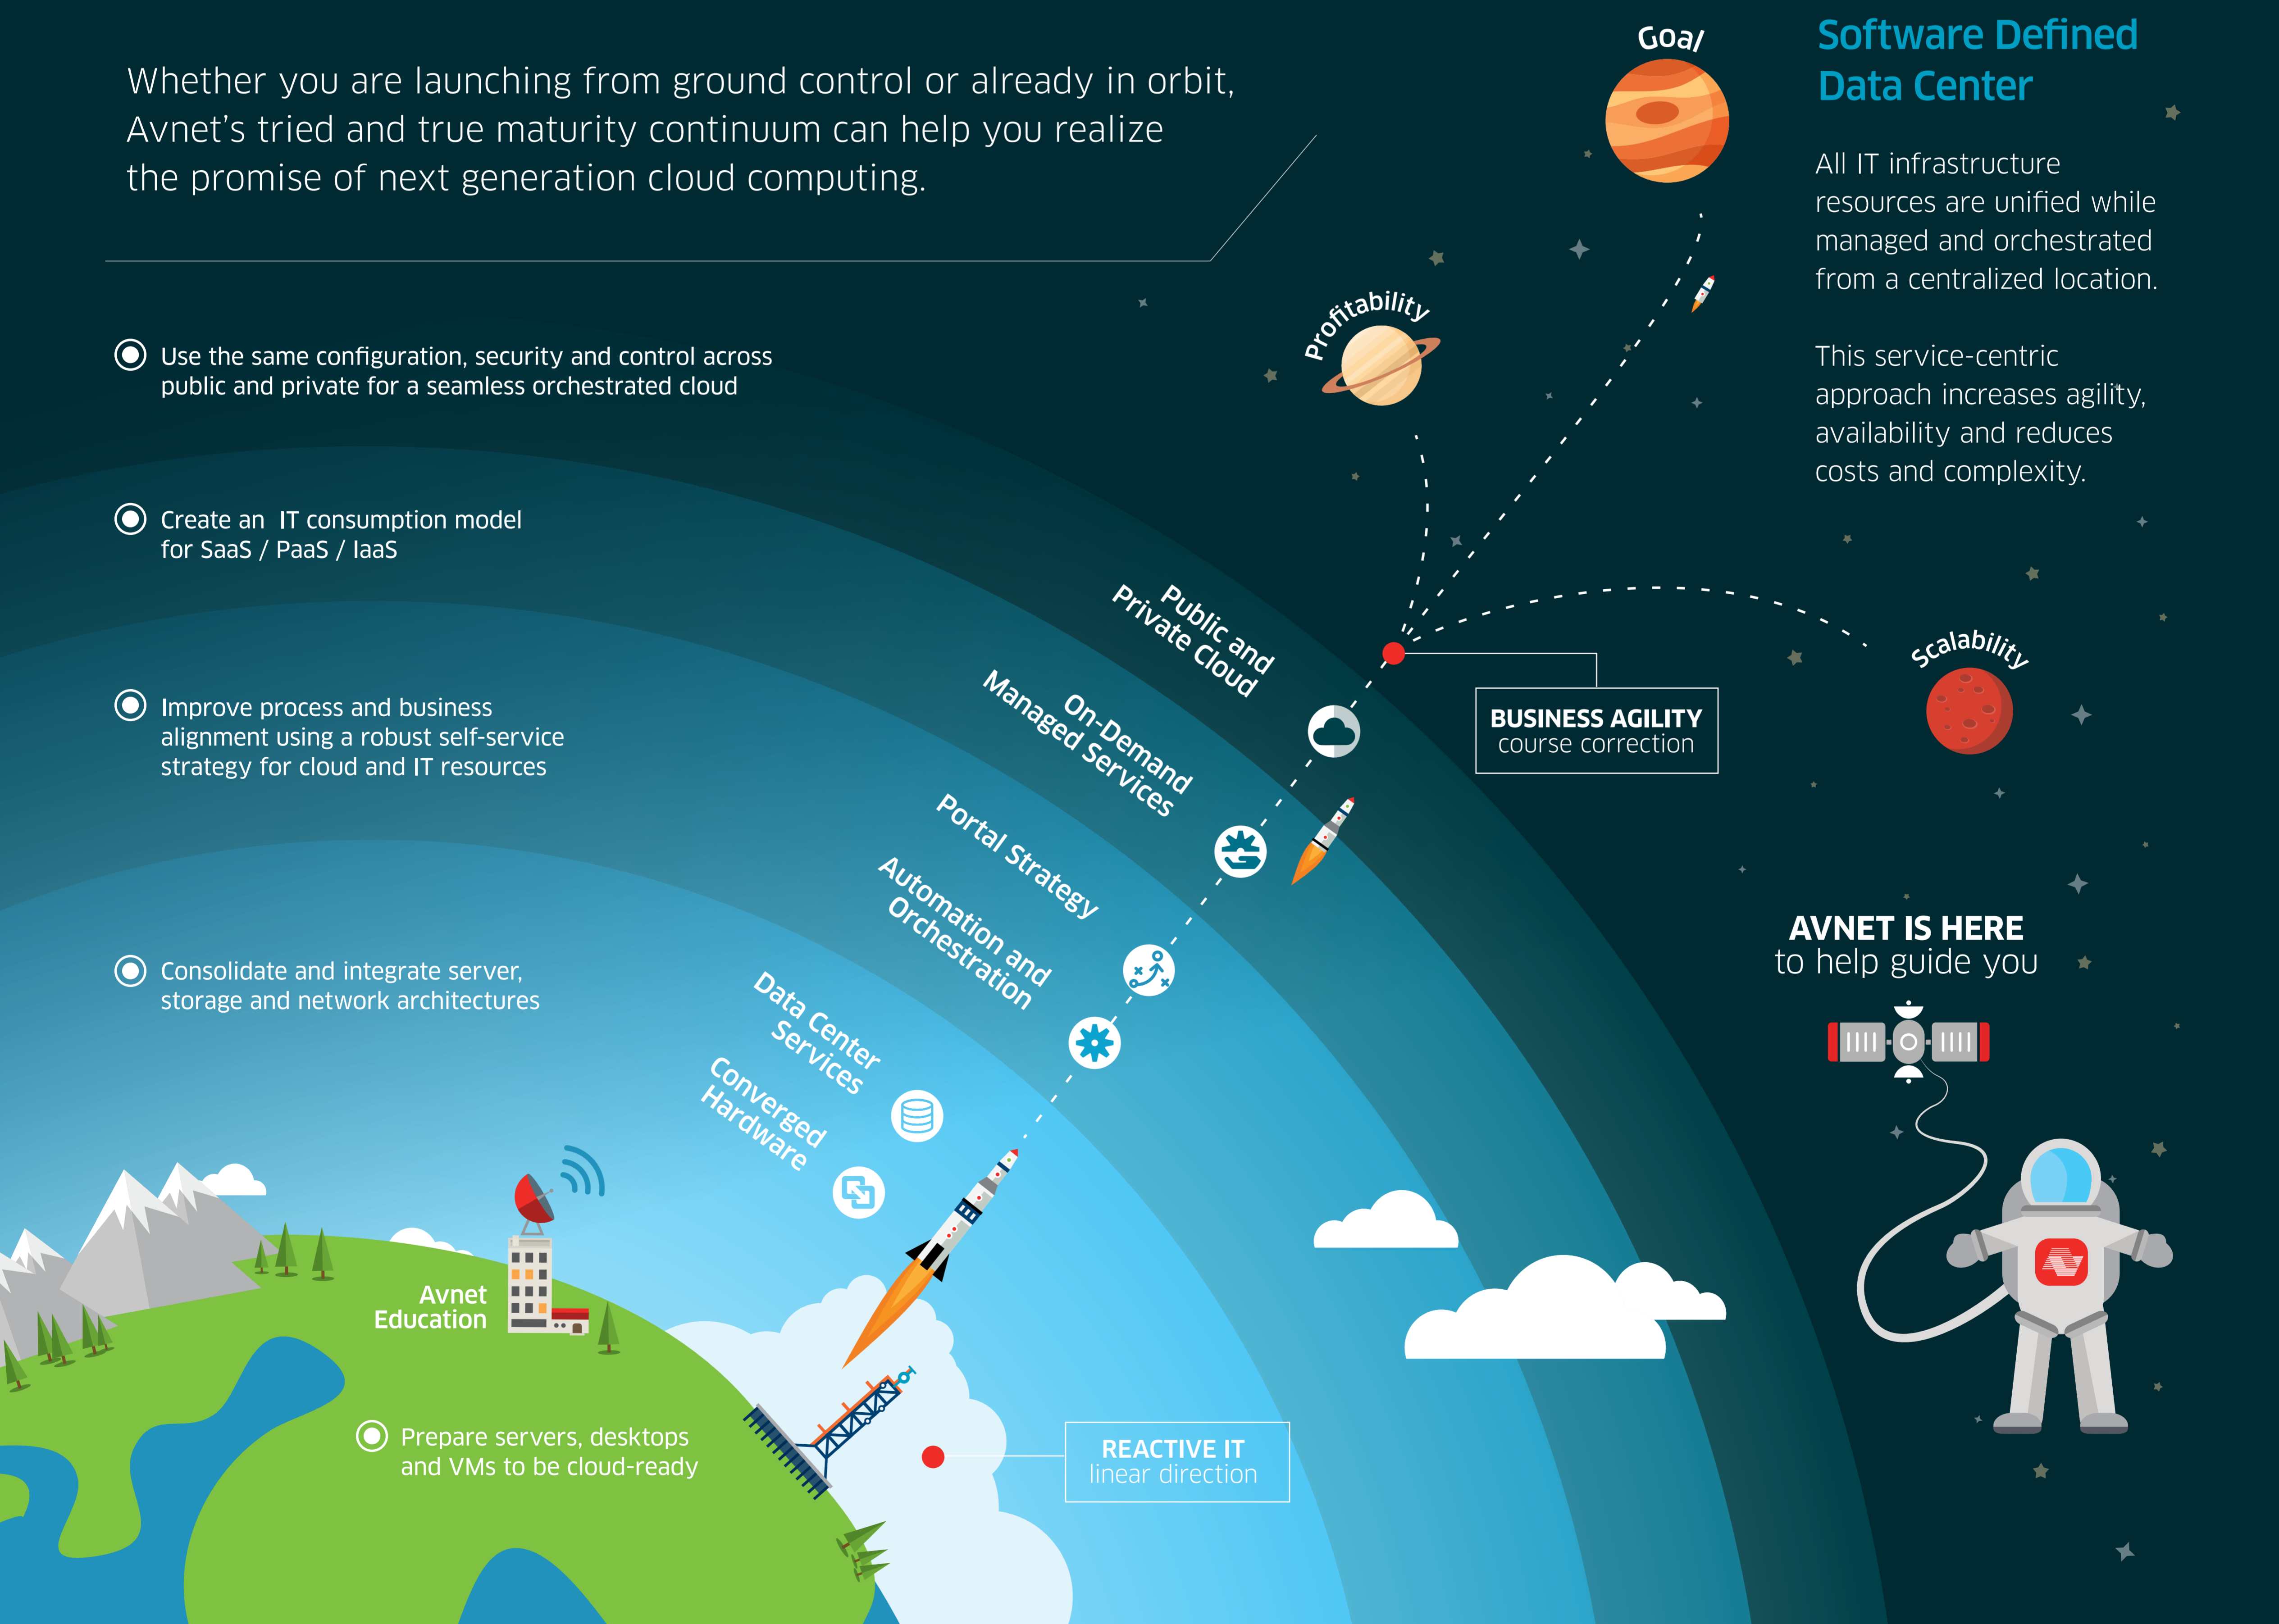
Whether you are launching from ground control or already in orbit, Avnet's tried and true maturity continuum can help you realize the promise of next generation cloud computing.

Use the same configuration, security and control across public and private for a seamless orchestrated cloud

Create an IT consumption model for SaaS / PaaS / IaaS

Improve process and business alignment using a robust self-service strategy for cloud and IT resources

Consolidate and integrate server, storage and network architectures

Prepare servers, desktops and VMs to be cloud-ready

Goal

Software Defined Data Center

All IT infrastructure resources are unified while managed and orchestrated from a centralized location.

This service-centric approach increases agility, availability and reduces costs and complexity.

Profitability

Scalability

Public and Private Cloud

On-Demand Managed Services

Portal Strategy

Automation and Orchestration

Data Center Services

Converged Hardware

BUSINESS AGILITY
course correction

REACTIVE IT
linear direction

AVNET IS HERE
to help guide you

Avnet Education